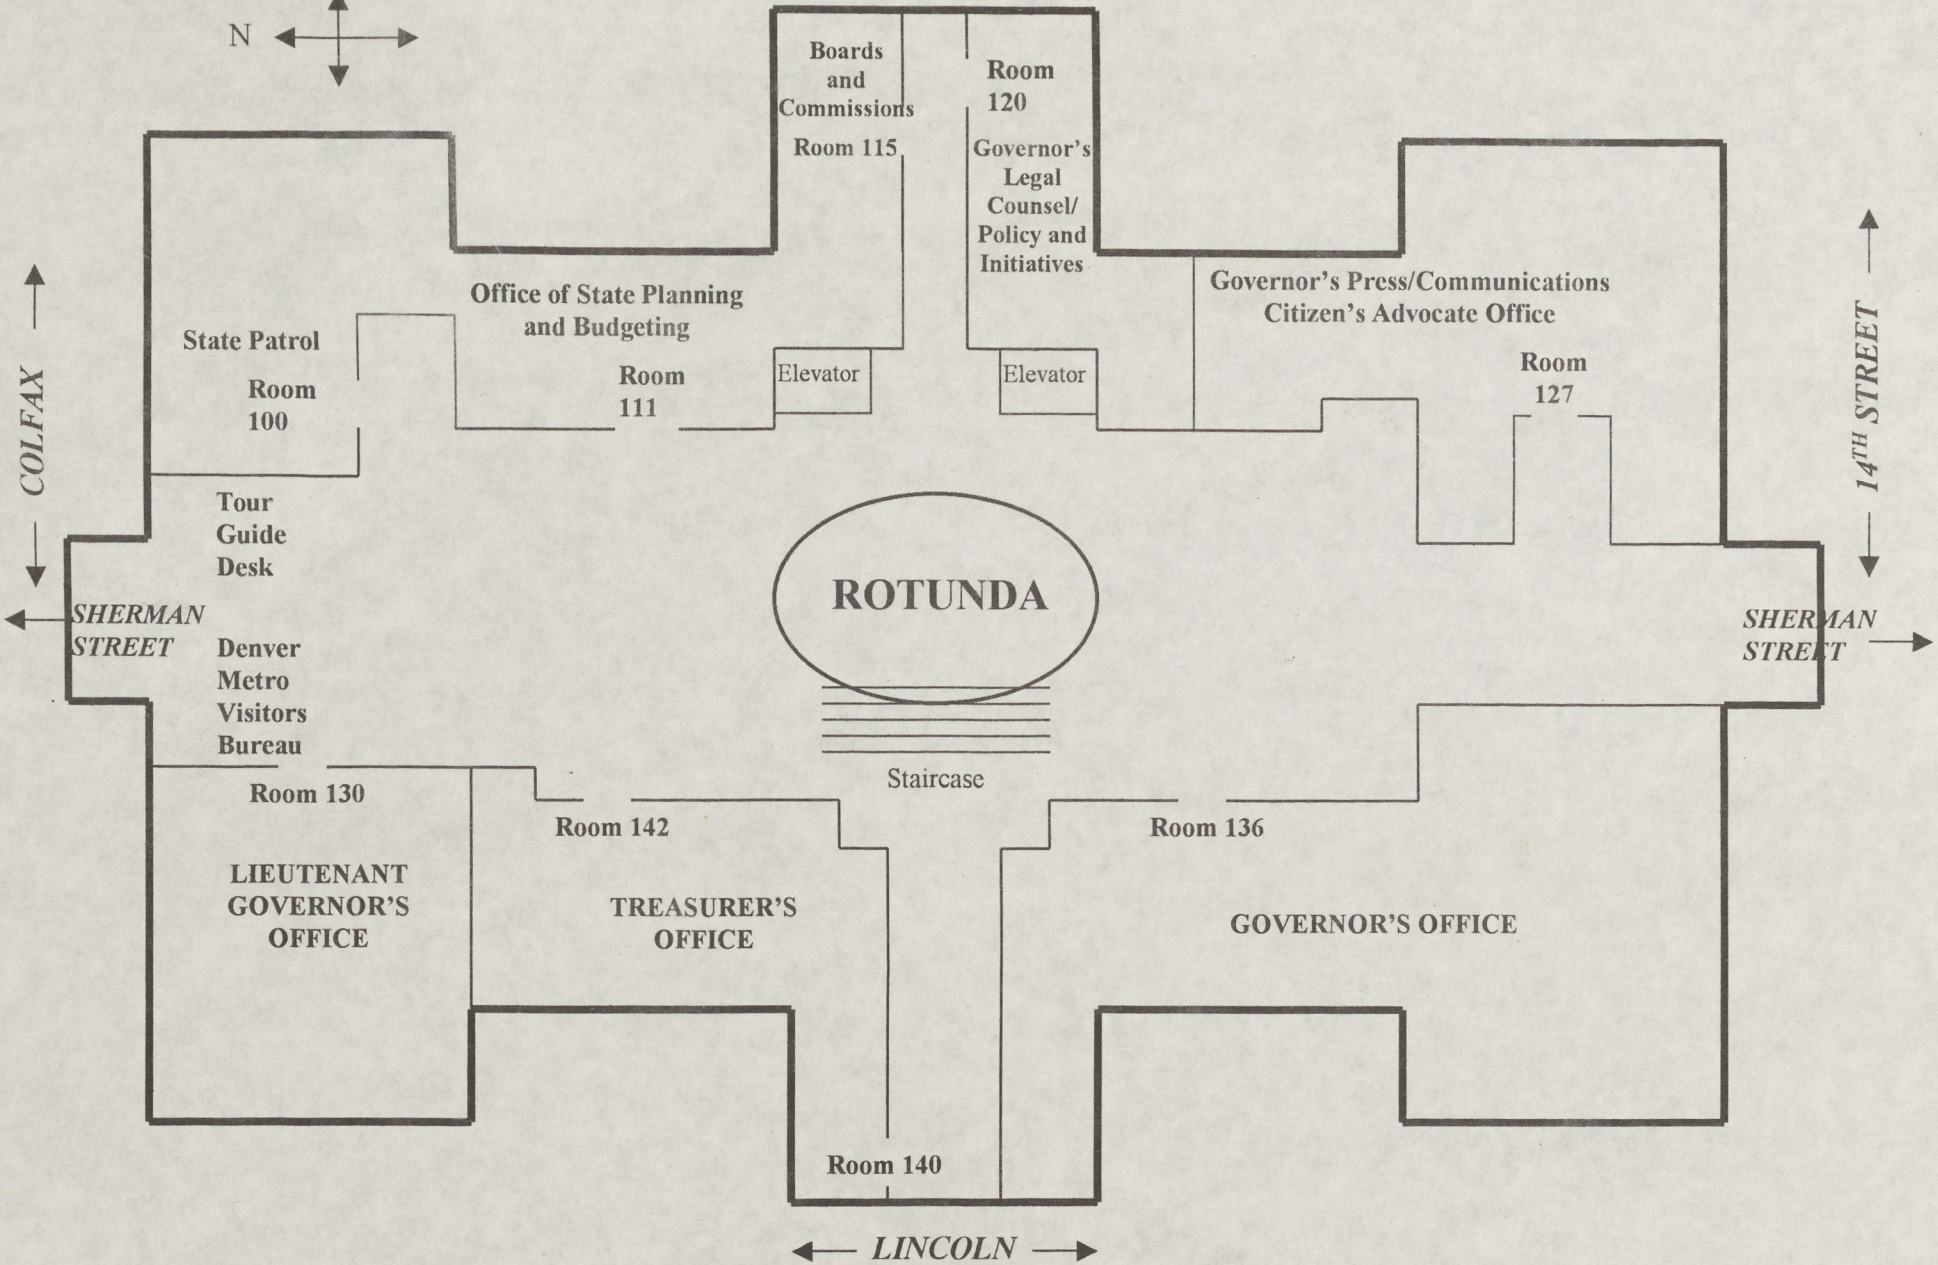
N

Boards and Commissions

Room 115

Room 120

Governor's Legal Counsel/ Policy and Initiatives

Office of State Planning and Budgeting

Governor's Press/Communications Citizen's Advocate Office

State Patrol

Room 100

Room 111

Elevator

Elevator

Room 127

COLFAX

$14^{TH}$ STREET

Tour Guide Desk

ROTUNDA

SHERMAN STREET

SHERMAN STREET

Denver Metro Visitors Bureau

Staircase

Room 130

Room 142

Room 136

LIEUTENANT GOVERNOR'S OFFICE

TREASURER'S OFFICE

GOVERNOR'S OFFICE

Room 140

LINCOLN